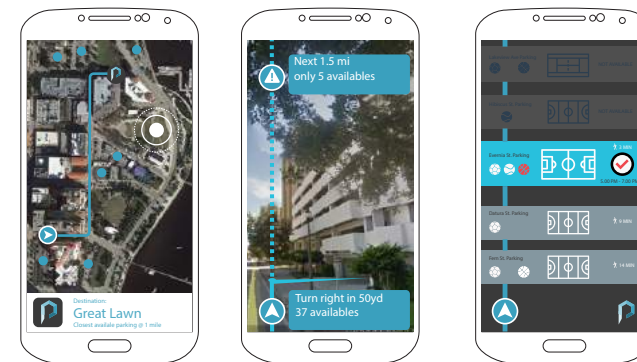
Destination:
Great Lawn
Closest availabe parking @ 1 mile

Next 1.5 mi
only 5 availables

Turn right in 50yd
37 availables

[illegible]
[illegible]
Everest St. Parking
2 MIN
5:30 PM - 7:30 PM
Deluxe St. Parking
6 MIN
Fern St. Parking
14 MIN